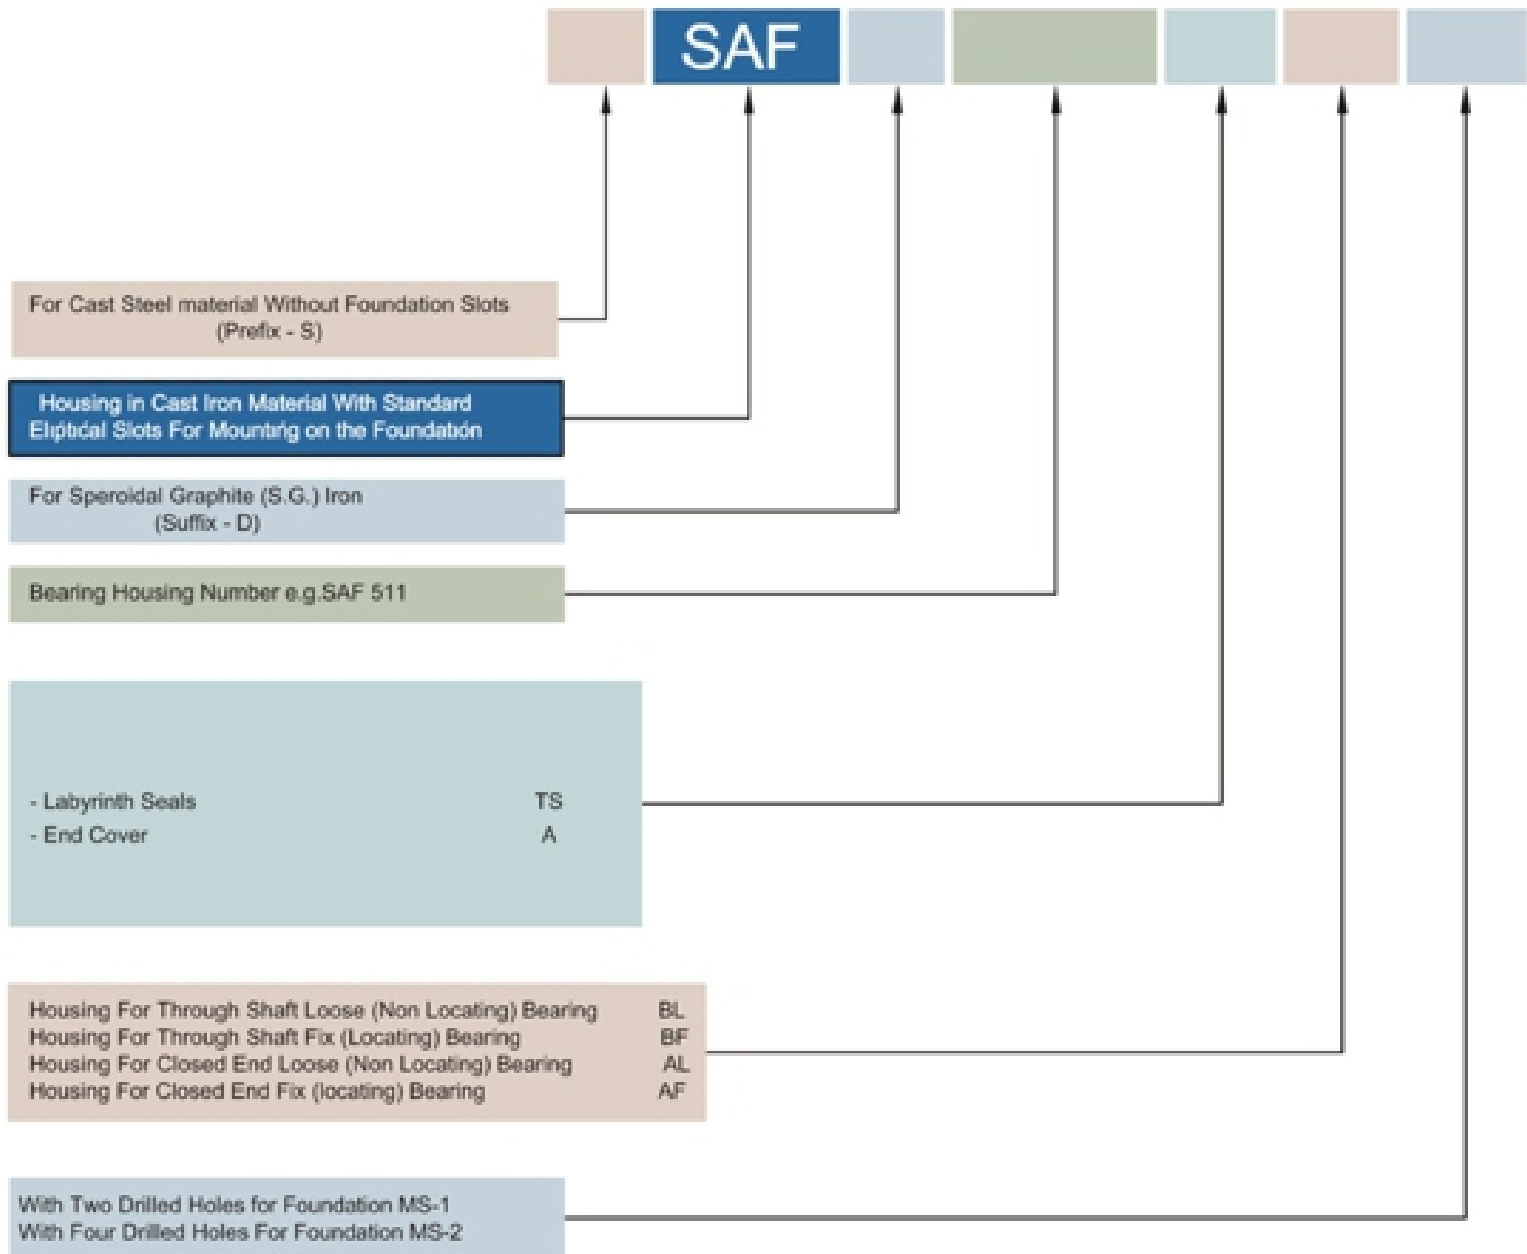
SAF

For Cast Steel material Without Foundation Slots (Prefix - S)

Housing in Cast Iron Material With Standard Eliptical Slots For Mounting on the Foundation

For Speroidal Graphite (S.G.) Iron (Suffix - D)

Bearing Housing Number e.g.SAF 511

- Labyrinth Seals TS
- End Cover A

Housing For Through Shaft Loose (Non Locating) Bearing BL
Housing For Through Shaft Fix (Locating) Bearing BF
Housing For Closed End Loose (Non Locating) Bearing AL
Housing For Closed End Fix (locating) Bearing AF

With Two Drilled Holes for Foundation MS-1
With Four Drilled Holes For Foundation MS-2